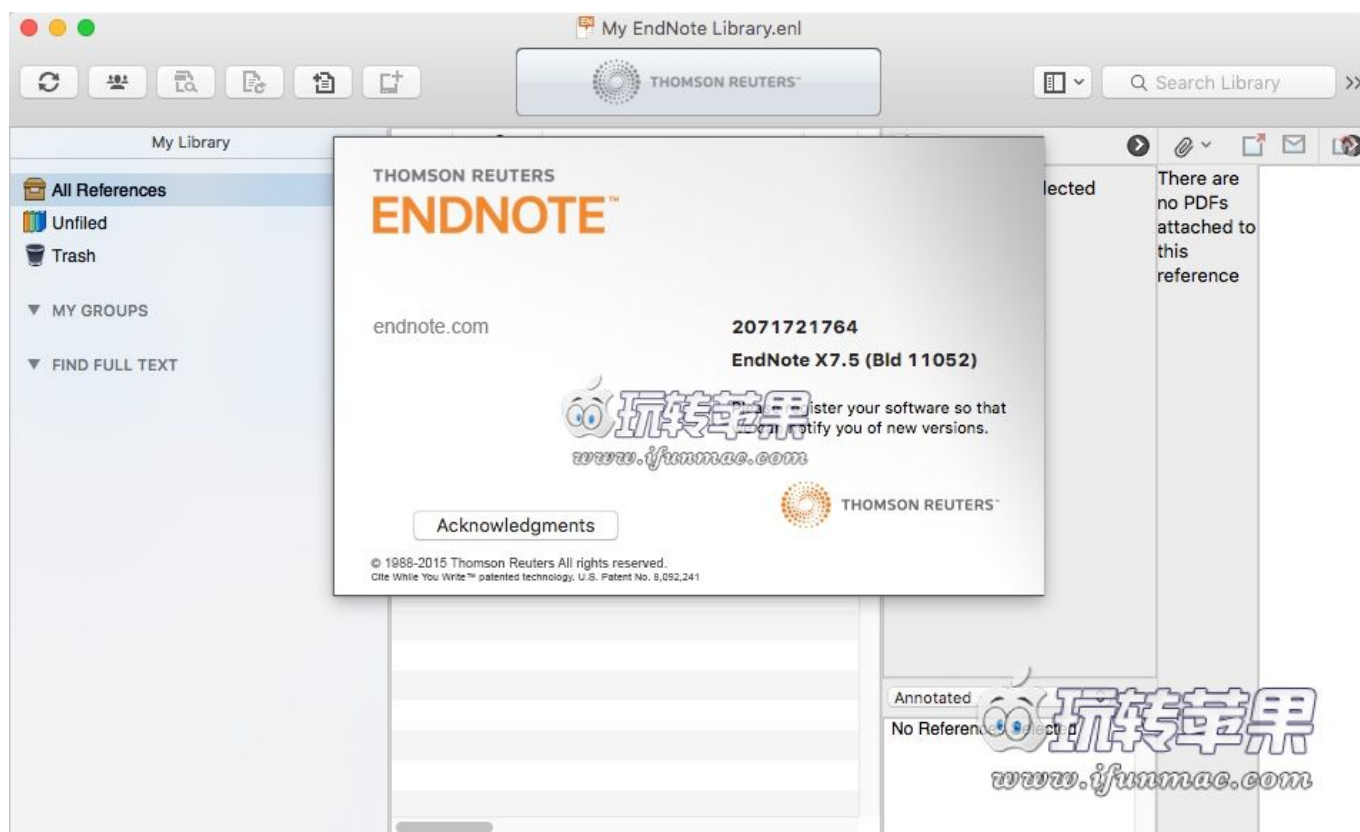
My EndNote Library.enl

THOMSON REUTERS

Search Library

My Library

All References
Unfiled
Trash

▼ MY GROUPS

▼ FIND FULL TEXT

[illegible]lected

There are no PDFs attached to this reference

THOMSON REUTERS
ENDNOTE™

endnote.com

2071721764

EndNote X7.5 (Bld 11052)

Pl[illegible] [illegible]ister your software so that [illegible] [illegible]otify you of new versions.

玩转苹果
www.ifunmac.com

THOMSON REUTERS™

Acknowledgments

© 1988-2015 Thomson Reuters All rights reserved.
Cite While You Write™ patented technology. U.S. Patent No. 8,092,241

Annotated

No Referen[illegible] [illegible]ected

玩转苹果
www.ifunmac.com